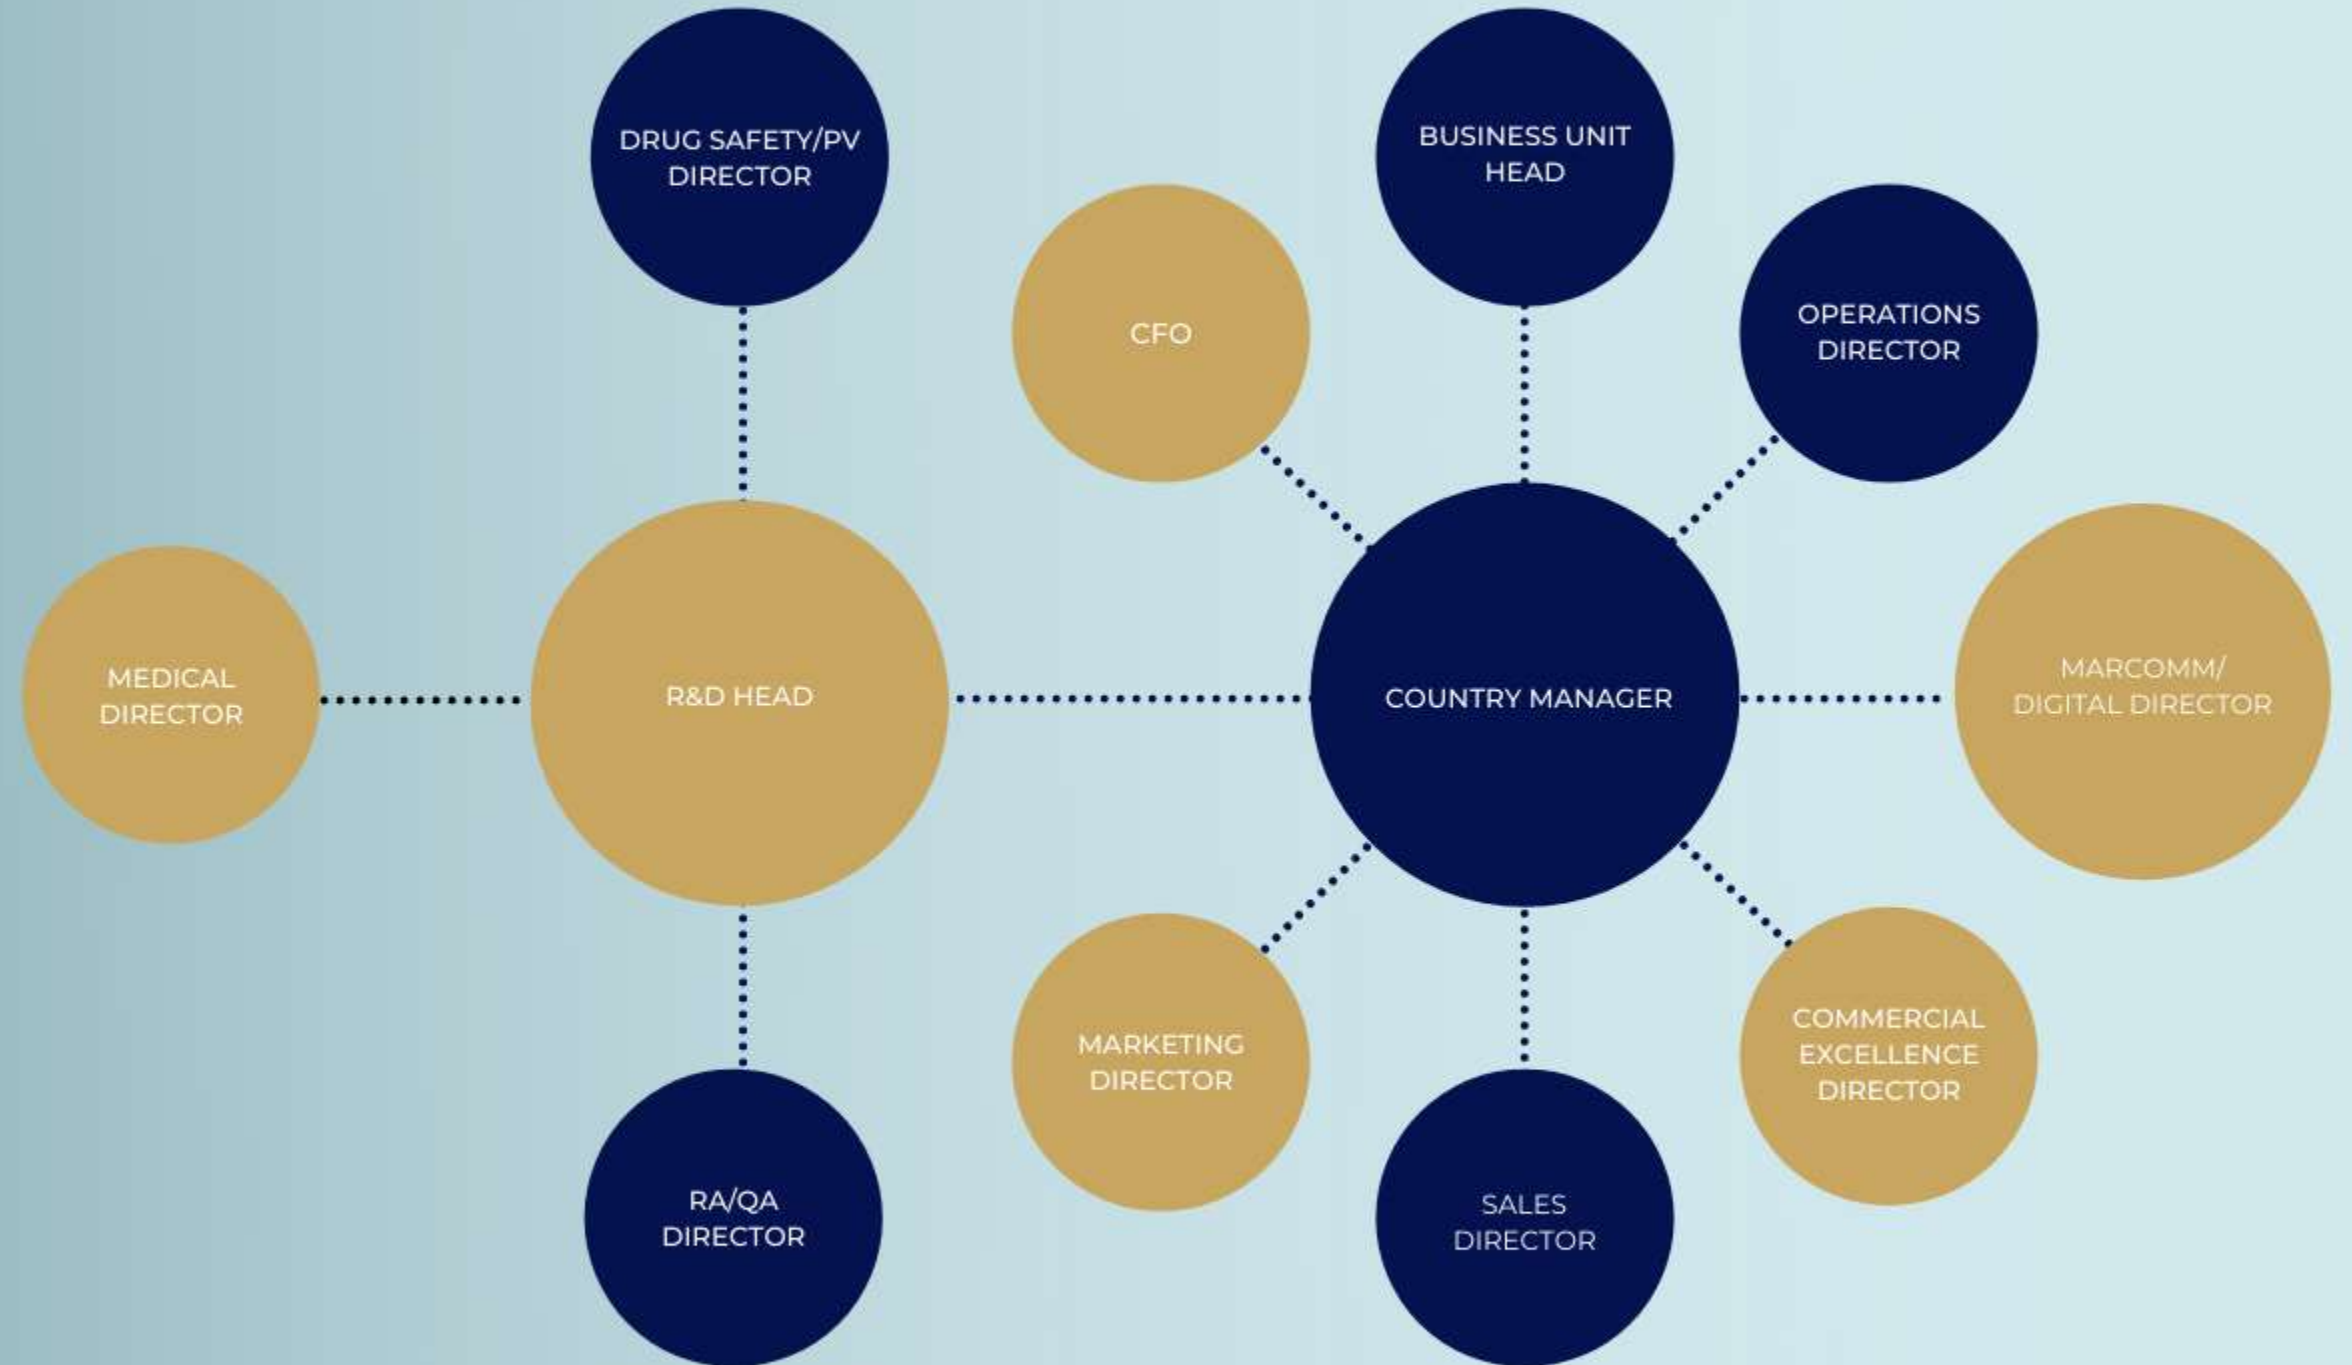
DRUG SAFETY/PV DIRECTOR

BUSINESS UNIT HEAD

CFO

OPERATIONS DIRECTOR

MEDICAL DIRECTOR

R&D HEAD

COUNTRY MANAGER

MARCOMM/ DIGITAL DIRECTOR

MARKETING DIRECTOR

COMMERCIAL EXCELLENCE DIRECTOR

RA/QA DIRECTOR

SALES DIRECTOR